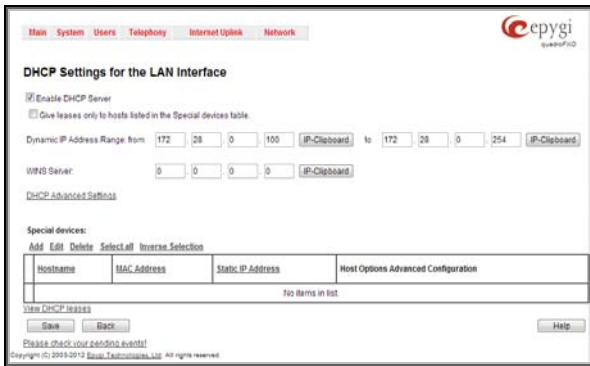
Main System Users Telephony Internet Uplink Network

epygi quadroFXO

DHCP Settings for the LAN Interface

Enable DHCP Server

Give leases only to hosts listed in the Special devices table.

Dynamic IP Address Range: from 172 . 28 . 0 . 100 IP-Clipboard to 172 . 28 . 0 . 254 IP-Clipboard

WINS Server: 0 . 0 . 0 . 0 IP-Clipboard

DHCP Advanced Settings

Special devices:

Add Edit Delete Select all Inverse Selection

| | Hostname | MAC Address | Static IP Address | Host Options Advanced Configuration |
|---|---|---|---|---|
| | No items in list. | | | |

View DHCP leases

Save Back Help

Please check your pending events!

Copyright (C) 2003-2012 Epygi Technologies, Ltd. All rights reserved.